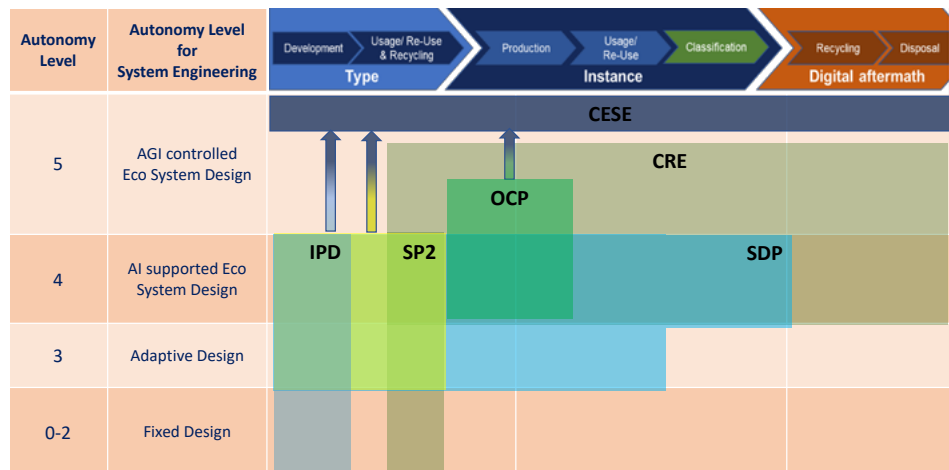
| Autonomy Level | Autonomy Level for System Engineering |
|---|---|
| 5 | AGI controlled Eco System Design |
| 4 | AI supported Eco System Design |
| 3 | Adaptive Design |
| 0-2 | Fixed Design |

Development
Usage/ Re-Use & Recycling
Type
Production
Usage/ Re-Use
Classification
Instance
Recycling
Disposal
Digital aftermath

CESE
CRE
OCP
IPD
SP2
SDP